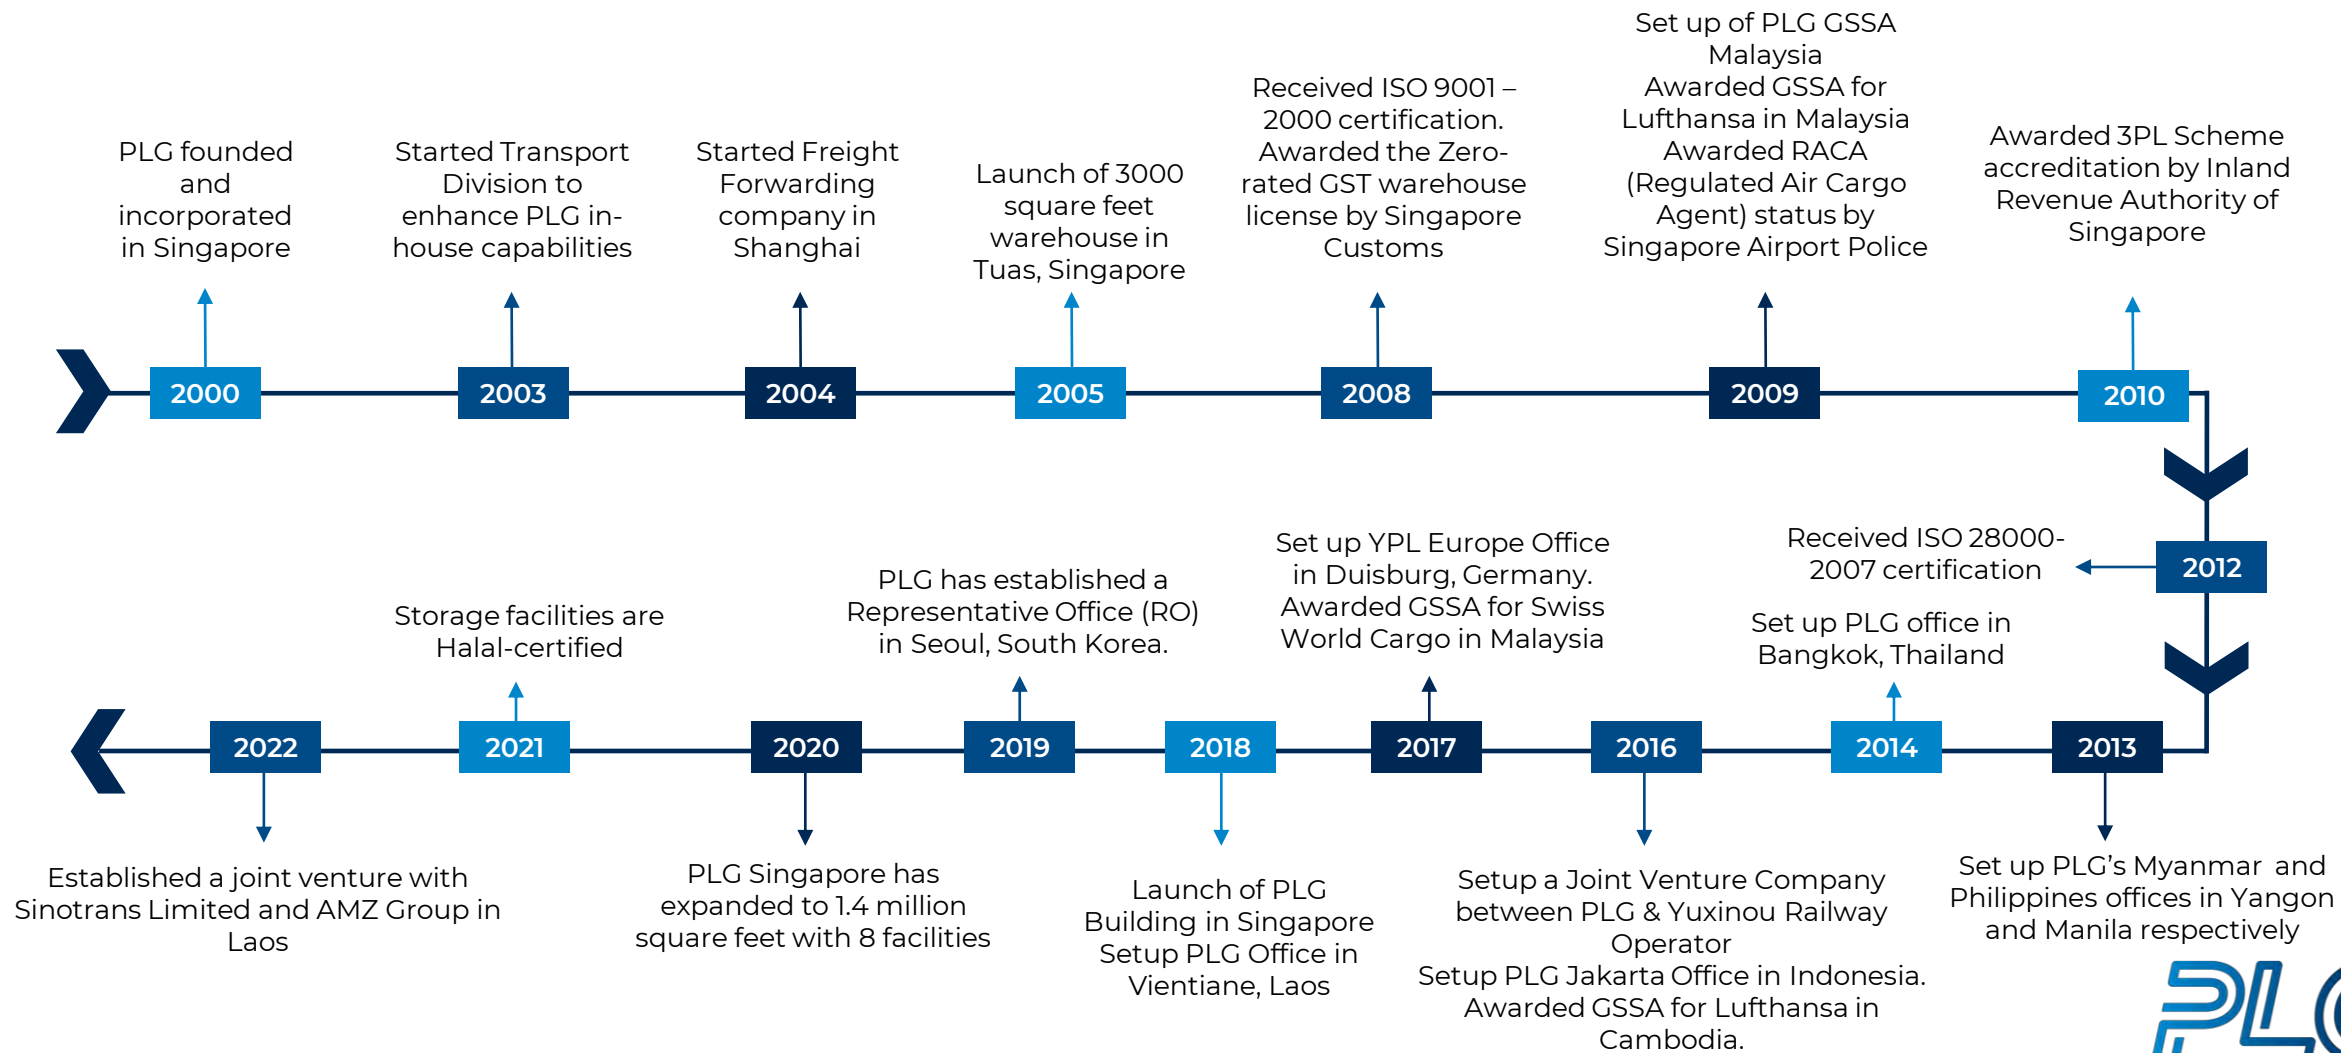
PLG founded and incorporated in Singapore

2000

Started Transport Division to enhance PLG in-house capabilities

2003

Started Freight Forwarding company in Shanghai

2004

Launch of 3000 square feet warehouse in Tuas, Singapore

2005

Received ISO 9001 – 2000 certification. Awarded the Zero-rated GST warehouse license by Singapore Customs

2008

Set up of PLG GSSA Malaysia
Awarded GSSA for Lufthansa in Malaysia
Awarded RACA (Regulated Air Cargo Agent) status by Singapore Airport Police

2009

Awarded 3PL Scheme accreditation by Inland Revenue Authority of Singapore

2010

2012

Received ISO 28000-2007 certification

Set up PLG office in Bangkok, Thailand

2013

Set up PLG's Myanmar and Philippines offices in Yangon and Manila respectively

2014

2016

Setup a Joint Venture Company between PLG & Yuxinou Railway Operator
Setup PLG Jakarta Office in Indonesia.
Awarded GSSA for Lufthansa in Cambodia.

2017

Set up YPL Europe Office in Duisburg, Germany.
Awarded GSSA for Swiss World Cargo in Malaysia

2018

Launch of PLG Building in Singapore
Setup PLG Office in Vientiane, Laos

2019

PLG has established a Representative Office (RO) in Seoul, South Korea.

2020

PLG Singapore has expanded to 1.4 million square feet with 8 facilities

2021

Storage facilities are Halal-certified

2022

Established a joint venture with Sinotrans Limited and AMZ Group in Laos

PLG